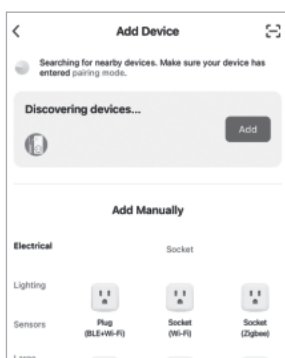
<

Add Device

Searching for nearby devices. Make sure your device has entered pairing mode.

Discovering devices...

Add

Add Manually

Electrical

Socket

Lighting

Sensors

Plug (BLE+Wi-Fi)

Socket (Wi-Fi)

Socket (Zigbee)

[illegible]